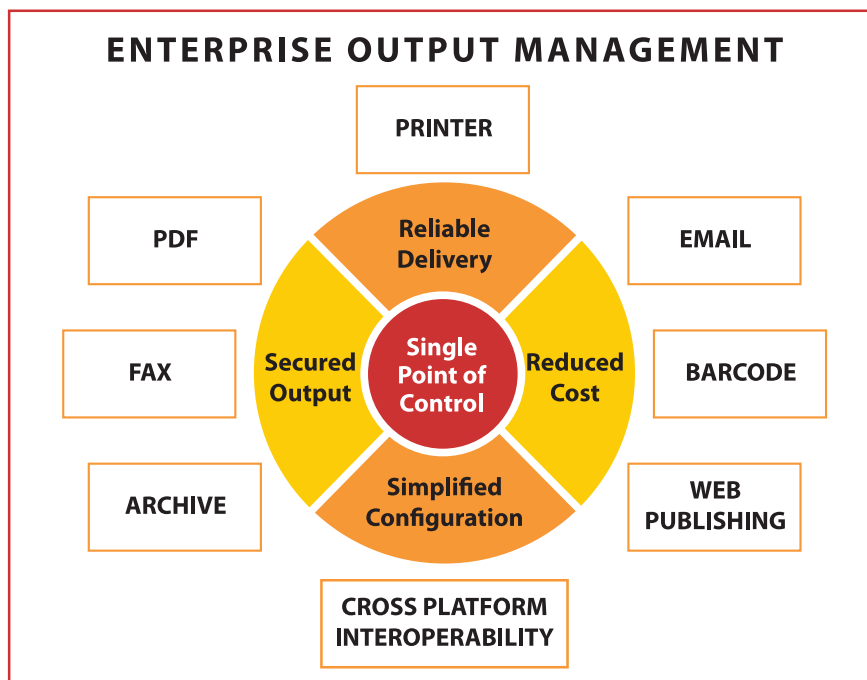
ENTERPRISE OUTPUT MANAGEMENT

PRINTER

PDF

EMAIL

Reliable Delivery

Secured Output

Single Point of Control

Reduced Cost

Simplified Configuration

FAX

BARCODE

ARCHIVE

WEB PUBLISHING

CROSS PLATFORM INTEROPERABILITY